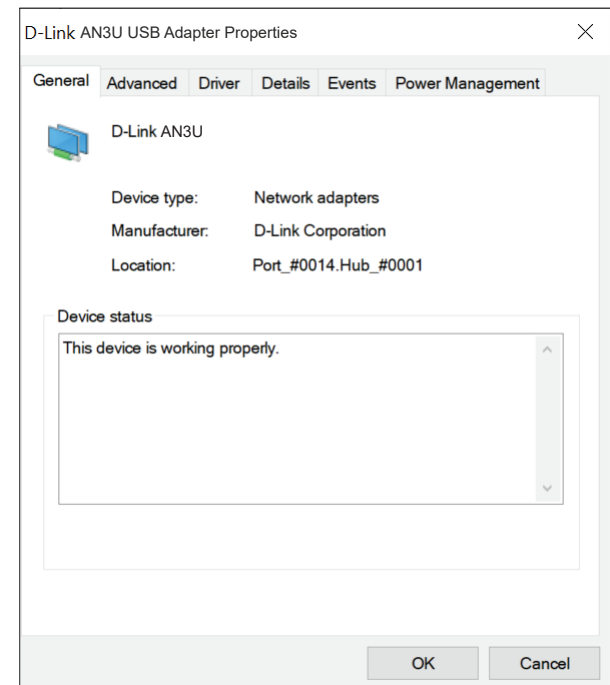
D-Link AN3U USB Adapter Properties

General Advanced Driver Details Events Power Management

D-Link AN3U

Device type: Network adapters
Manufacturer: D-Link Corporation
Location: Port_#0014.Hub_#0001

Device status
This device is working properly.

OK Cancel